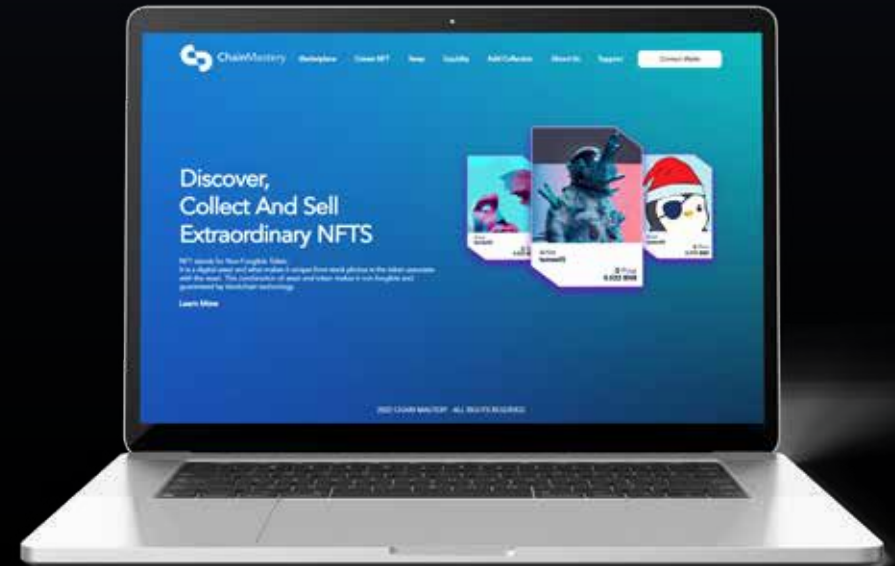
ChainMastery Marketplace Create NFT Swap Liquidity Add Collection About Us Support Connect Wallet

Discover, Collect And Sell Extraordinary NFTS

NFT stands for Non Fungible Token. It is a digital asset and what makes it unique from stock photos is the token associate with the asset. This combination of asset and token makes it non fungible and governed by blockchain technology.

Learn More

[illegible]

2022 CHAIN MASTERY . ALL RIGHTS RESERVED